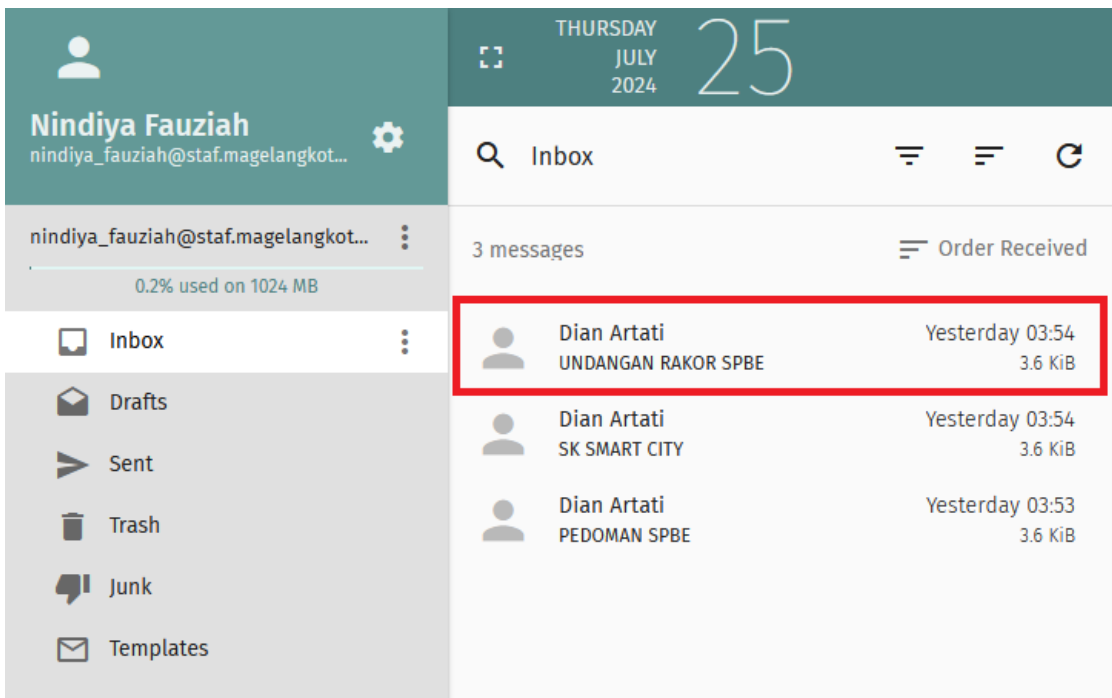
Nindiya Fauziah
nindiya_fauziah@staf.magelangkot...

THURSDAY
JULY
2024
25

Inbox

nindiya_fauziah@staf.magelangkot...
0.2% used on 1024 MB

Inbox
Drafts
Sent
Trash
Junk
Templates

3 messages
Order Received

Dian Artati
UNDANGAN RAKOR SPBE
Yesterday 03:54
3.6 KiB

Dian Artati
SK SMART CITY
Yesterday 03:54
3.6 KiB

Dian Artati
PEDOMAN SPBE
Yesterday 03:53
3.6 KiB